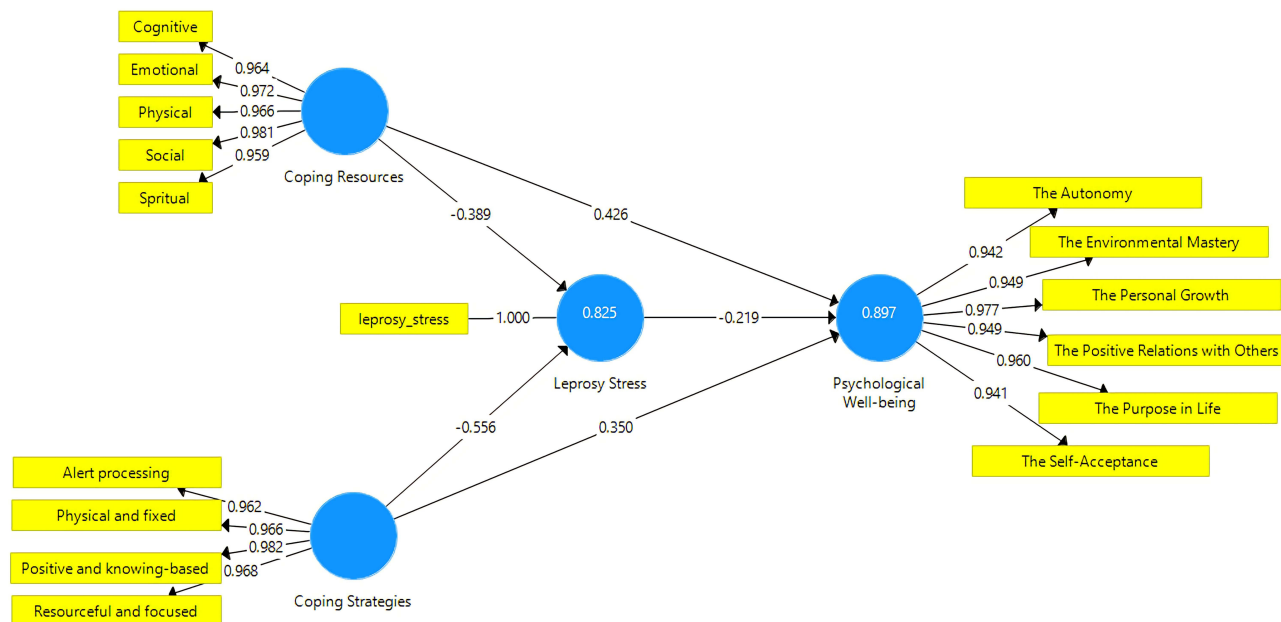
Cognitive
Emotional
Physical
Social
Spritual
0.964
0.972
0.966
0.981
0.959
Coping Resources

-0.389
0.426

leprosy_stress
1.000
0.825
Leprosy Stress
-0.219
0.897
Psychological Well-being

The Autonomy
The Environmental Mastery
The Personal Growth
The Positive Relations with Others
The Purpose in Life
The Self-Acceptance
0.942
0.949
0.977
0.949
0.960
0.941

-0.556
0.350

Alert processing
Physical and fixed
Positive and knowing-based
Resourceful and focused
0.962
0.966
0.982
0.968
Coping Strategies